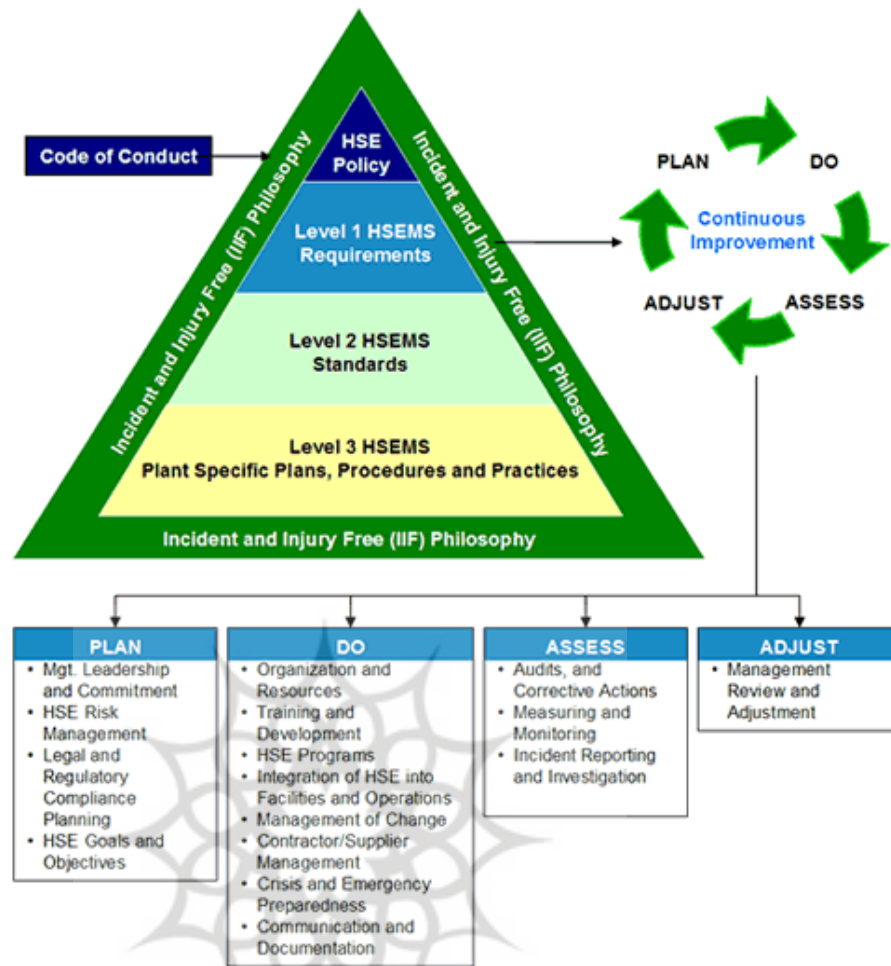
Code of Conduct

Incident and Injury Free (IIF) Philosophy

HSE Policy

Level 1 HSEMS Requirements

Level 2 HSEMS Standards

Level 3 HSEMS Plant Specific Plans, Procedures and Practices

Incident and Injury Free (IIF) Philosophy

Incident and Injury Free (IIF) Philosophy

PLAN

DO

Continuous Improvement

ADJUST

ASSESS

PLAN
- Mgt. Leadership and Commitment
- HSE Risk Management
- Legal and Regulatory Compliance Planning
- HSE Goals and Objectives

DO
- Organization and Resources
- Training and Development
- HSE Programs
- Integration of HSE into Facilities and Operations
- Management of Change
- Contractor/Supplier Management
- Crisis and Emergency Preparedness
- Communication and Documentation

ASSESS
- Audits, and Corrective Actions
- Measuring and Monitoring
- Incident Reporting and Investigation

ADJUST
- Management Review and Adjustment